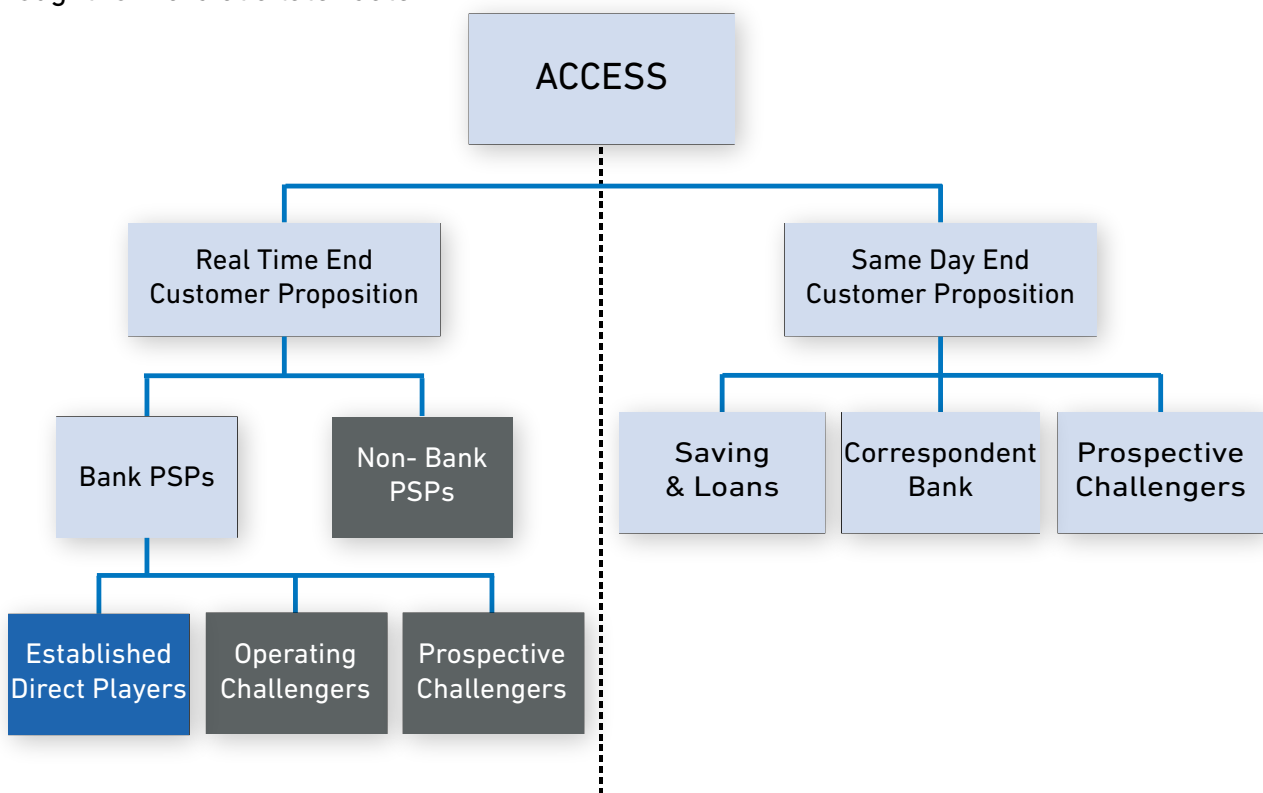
ACCESS

Real Time End Customer Proposition

Bank PSPs

Non- Bank PSPs

Established Direct Players

Operating Challengers

Prospective Challengers

Same Day End Customer Proposition

Saving & Loans

Correspondent Bank

Prospective Challengers